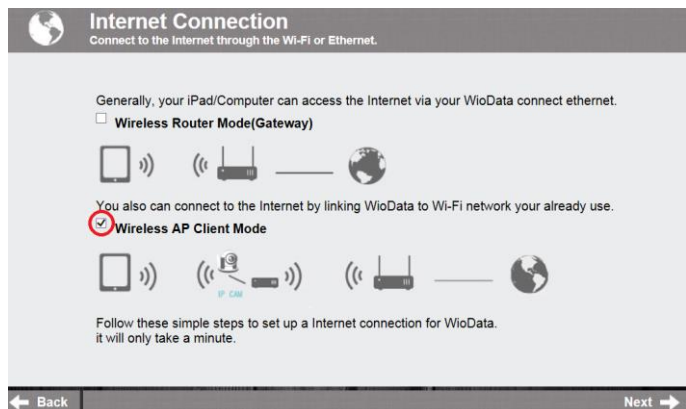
Internet Connection
Connect to the Internet through the Wi-Fi or Ethernet.

Generally, your iPad/Computer can access the Internet via your WioData connect ethernet.

☐ Wireless Router Mode(Gateway)

You also can connect to the Internet by linking WioData to Wi-Fi network your already use.

☑ Wireless AP Client Mode

IP CAM

Follow these simple steps to set up a Internet connection for WioData.
it will only take a minute.

Back

Next